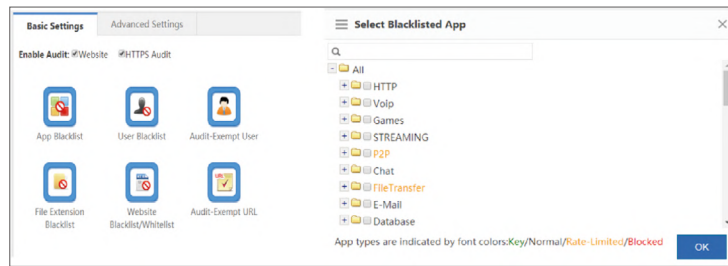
Basic Settings
Advanced Settings

Enable Audit: Website HTTPS Audit

App Blacklist
User Blacklist
Audit-Exempt User

File Extension Blacklist
Website Blacklist/Whitelist
Audit-Exempt URL

Select Blacklisted App

All
HTTP
VoIp
Games
STREAMING
P2P
Chat
FileTransfer
E-Mail
Database

App types are indicated by font colors:Key/Normal/Rate-Limited/Blocked

OK